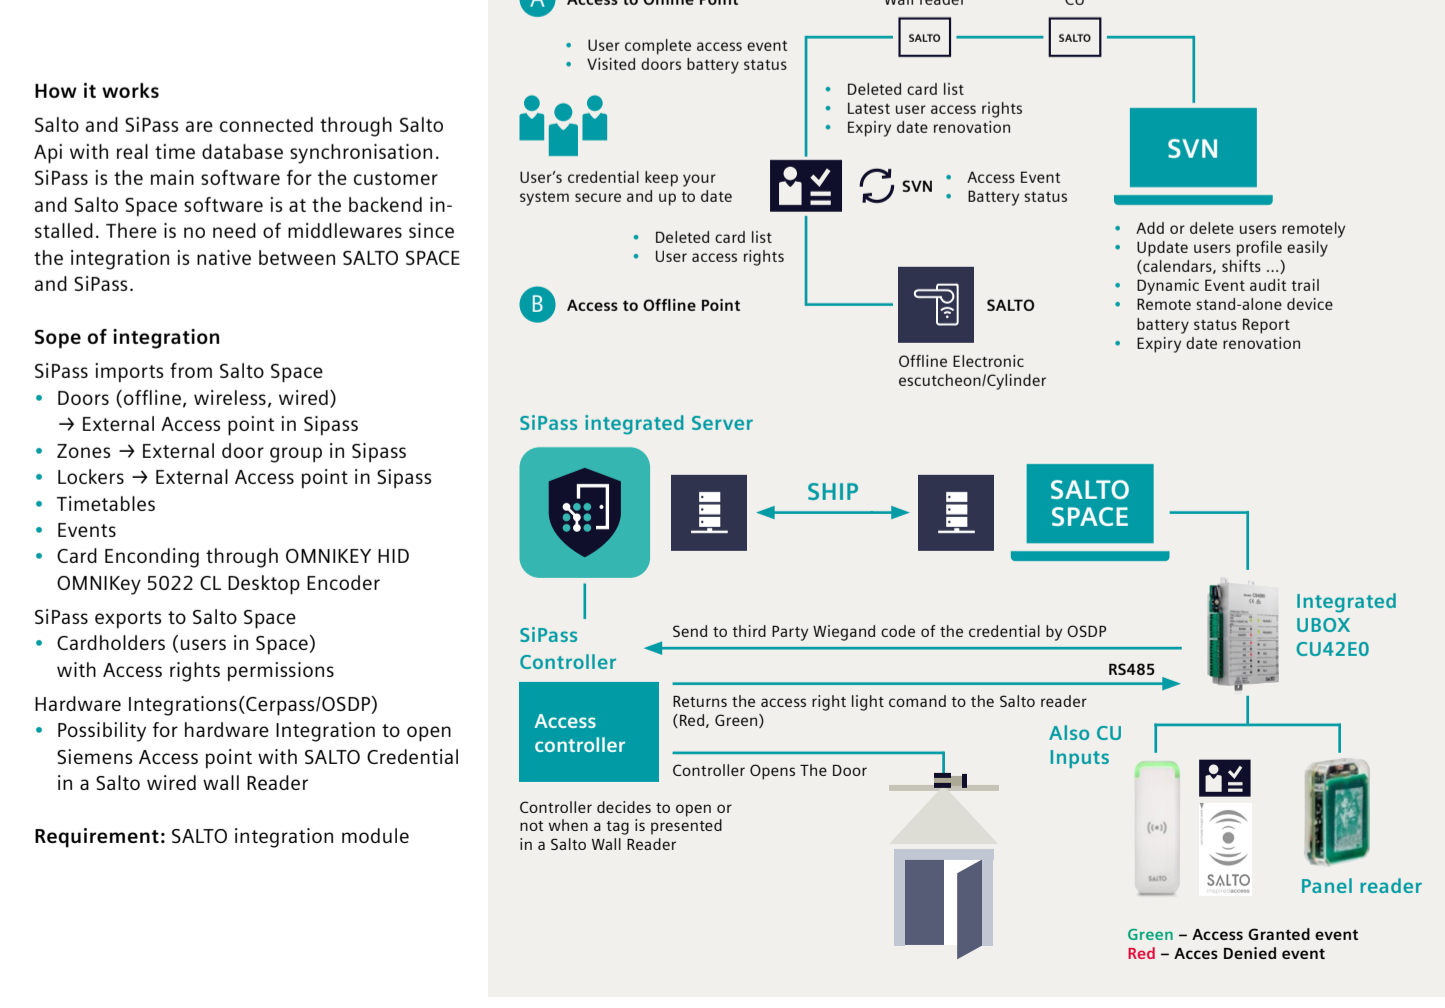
How it works

Salto and SiPass are connected through Salto Api with real time database synchronisation. SiPass is the main software for the customer and Salto Space software is at the backend installed. There is no need of middlewares since the integration is native between SALTO SPACE and SiPass.

Sope of integration

SiPass imports from Salto Space
• Doors (offline, wireless, wired) → External Access point in Sipass
• Zones → External door group in Sipass
• Lockers → External Access point in Sipass
• Timetables
• Events
• Card Enconding through OMNIKEY HID OMNIKey 5022 CL Desktop Encoder

SiPass exports to Salto Space
• Cardholders (users in Space) with Access rights permissions

Hardware Integrations(Cerpass/OSDP)
• Possibility for hardware Integration to open Siemens Access point with SALTO Credential in a Salto wired wall Reader

Requirement: SALTO integration module

A Access to Online Point

Wall reader

CU

• User complete access event
• Visited doors battery status

SALTO

SALTO

• Deleted card list
• Latest user access rights
• Expiry date renovation

SVN

User's credential keep your system secure and up to date

SVN • Access Event • Battery status

• Add or delete users remotely
• Update users profile easily (calendars, shifts ...)
• Dynamic Event audit trail
• Remote stand-alone device battery status Report
• Expiry date renovation

• Deleted card list
• User access rights

B Access to Offline Point

SALTO

Offline Electronic escutcheon/Cylinder

SiPass integrated Server

SHIP

SALTO SPACE

SiPass Controller

Send to third Party Wiegand code of the credential by OSDP

RS485

Integrated UBOX CU42E0

Access controller

Returns the access right light comand to the Salto reader (Red, Green)

Also CU Inputs

Controller Opens The Door

Controller decides to open or not when a tag is presented in a Salto Wall Reader

SALTO

Panel reader

Green – Access Granted event
Red – Acces Denied event